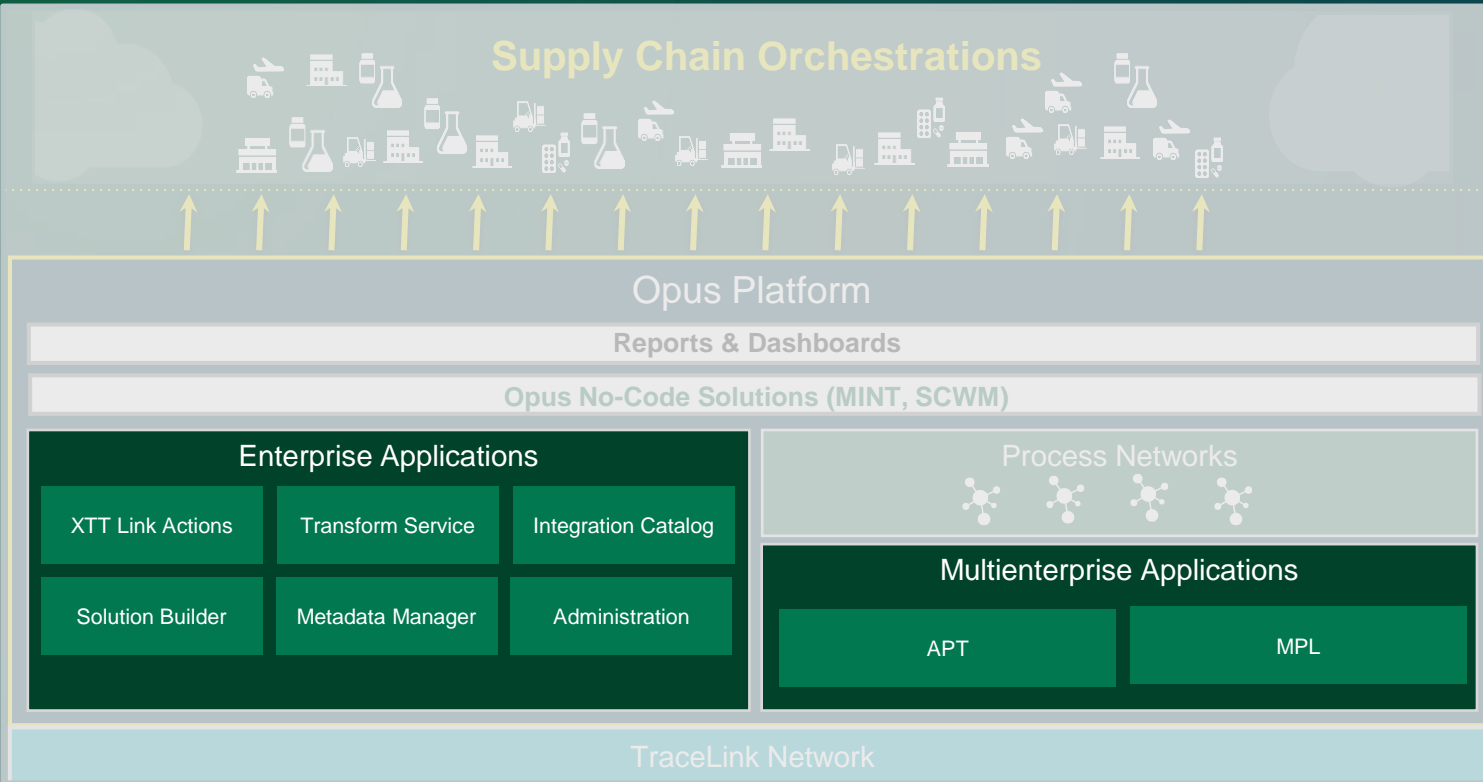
Supply Chain Orchestrations

Opus Platform

Reports & Dashboards

Opus No-Code Solutions (MINT, SCWM)

Enterprise Applications

XTT Link Actions

Transform Service

Integration Catalog

Solution Builder

Metadata Manager

Administration

Process Networks

Multienterprise Applications

APT

MPL

TraceLink Network